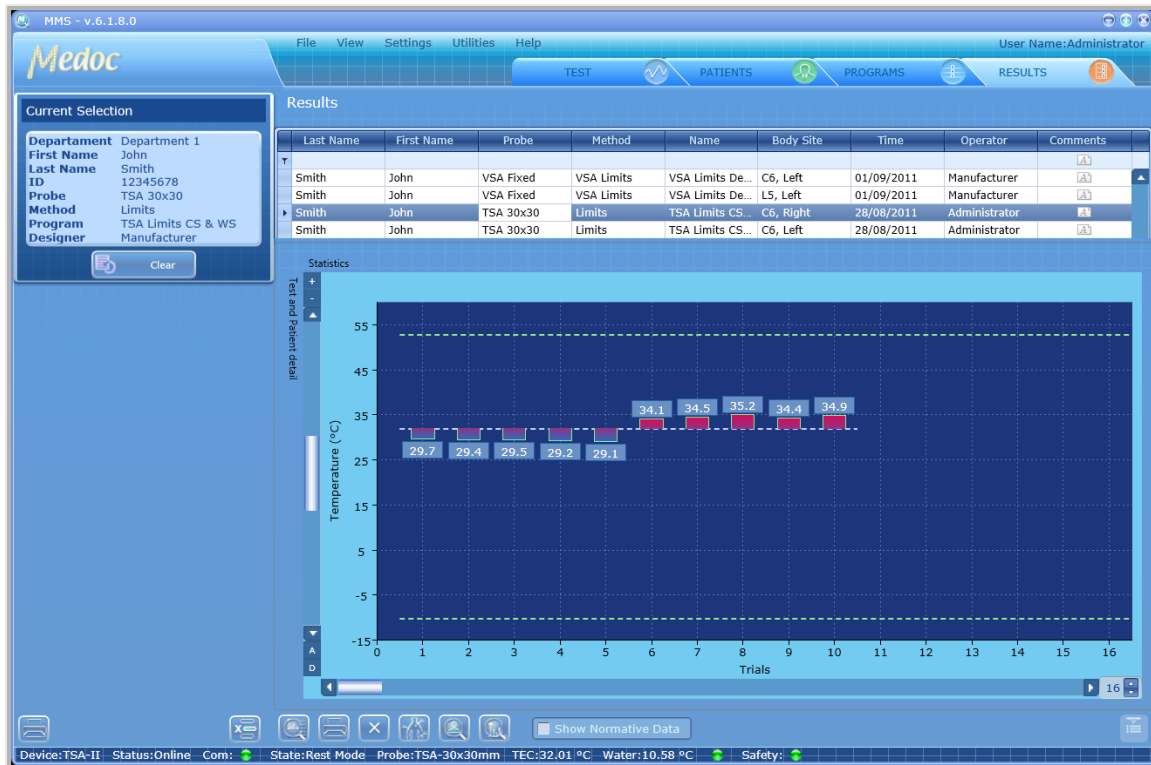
MMS - v.6.1.8.0

Medoc

File View Settings Utilities Help

User Name:Administrator

TEST PATIENTS PROGRAMS RESULTS

Current Selection

| | |
|---|---|
| Departament | Department 1 |
| First Name | John |
| Last Name | Smith |
| ID | 12345678 |
| Probe | TSA 30x30 |
| Method | Limits |
| Program | TSA Limits CS & WS |
| Designer | Manufacturer |

Clear

Results

| Last Name | First Name | Probe | Method | Name | Body Site | Time | Operator | Comments |
|---|---|---|---|---|---|---|---|---|
| | | | | | | | | |
| Smith | John | VSA Fixed | VSA Limits | VSA Limits De... | C6, Left | 01/09/2011 | Manufacturer | |
| Smith | John | VSA Fixed | VSA Limits | VSA Limits De... | L5, Left | 01/09/2011 | Manufacturer | |
| Smith | John | TSA 30x30 | Limits | TSA Limits CS... | C6, Right | 28/08/2011 | Administrator | |
| Smith | John | TSA 30x30 | Limits | TSA Limits CS... | C6, Left | 28/08/2011 | Administrator | |

Statistics

Test and Patient detail

+
-

A
D

Temperature (°C)

55
45
35
25
15
5
-5
-15

29.7 29.4 29.5 29.2 29.1
34.1 34.5 35.2 34.4 34.9

0 1 2 3 4 5 6 7 8 9 10 11 12 13 14 15 16

Trials

16

Show Normative Data

Device:TSA-II Status:Online Com: State:Rest Mode Probe:TSA-30x30mm TEC:32.01 °C Water:10.58 °C Safety: